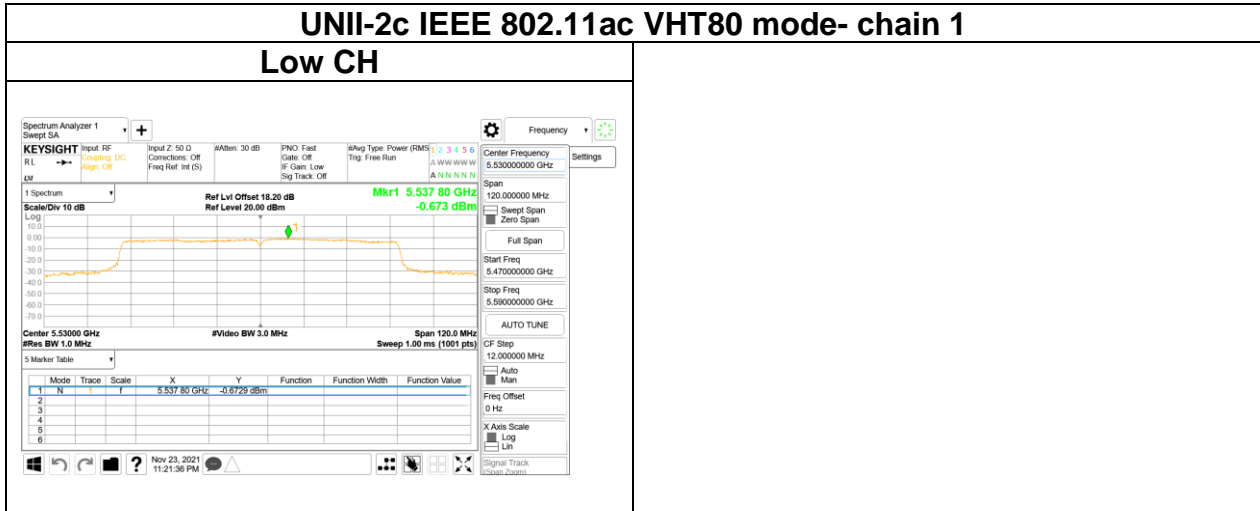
UNII-2c IEEE 802.11ac VHT80 mode- chain 1

Low CH

Spectrum Analyzer 1
Swept SA

KEYSIGHT Input: RF
Coupling: DC
Align: Off
RL
LXI

Input Z: 50 Ω
Corrections: Off
Freq Ref: Int (S)

#Atten: 30 dB

PNO: Fast
Gate: Off
IF Gain: Low
Sig Track: Off

#Avg Type: Power (RMS)
Trig: Free Run

1 2 3 4 5 6
A WWWWW
A N N N N N

Frequency

1 Spectrum

Scale/Div 10 dB
Log

Ref Lvl Offset 18.20 dB
Ref Level 20.00 dBm

Mkr1 5.537 80 GHz
-0.673 dBm

10.0
0.00
-10.0
-20.0
-30.0
-40.0
-50.0
-60.0
-70.0

1

Center 5.53000 GHz
#Res BW 1.0 MHz

#Video BW 3.0 MHz

Span 120.0 MHz
Sweep 1.00 ms (1001 pts)

5 Marker Table

| | Mode | Trace | Scale | X | Y | Function | Function Width | Function Value |
|---|---|---|---|---|---|---|---|---|
| 1 | N | 1 | f | 5.537 80 GHz | -0.6729 dBm | | | |
| 2 | | | | | | | | |
| 3 | | | | | | | | |
| 4 | | | | | | | | |
| 5 | | | | | | | | |
| 6 | | | | | | | | |

Nov 23, 2021
11:21:36 PM

Center Frequency
5.530000000 GHz

Settings

Span
120.000000 MHz

Swept Span
Zero Span

Full Span

Start Freq
5.470000000 GHz

Stop Freq
5.590000000 GHz

AUTO TUNE

CF Step
12.000000 MHz

Auto
Man

Freq Offset
0 Hz

X Axis Scale
Log
Lin

Signal Track
(Span Zoom)